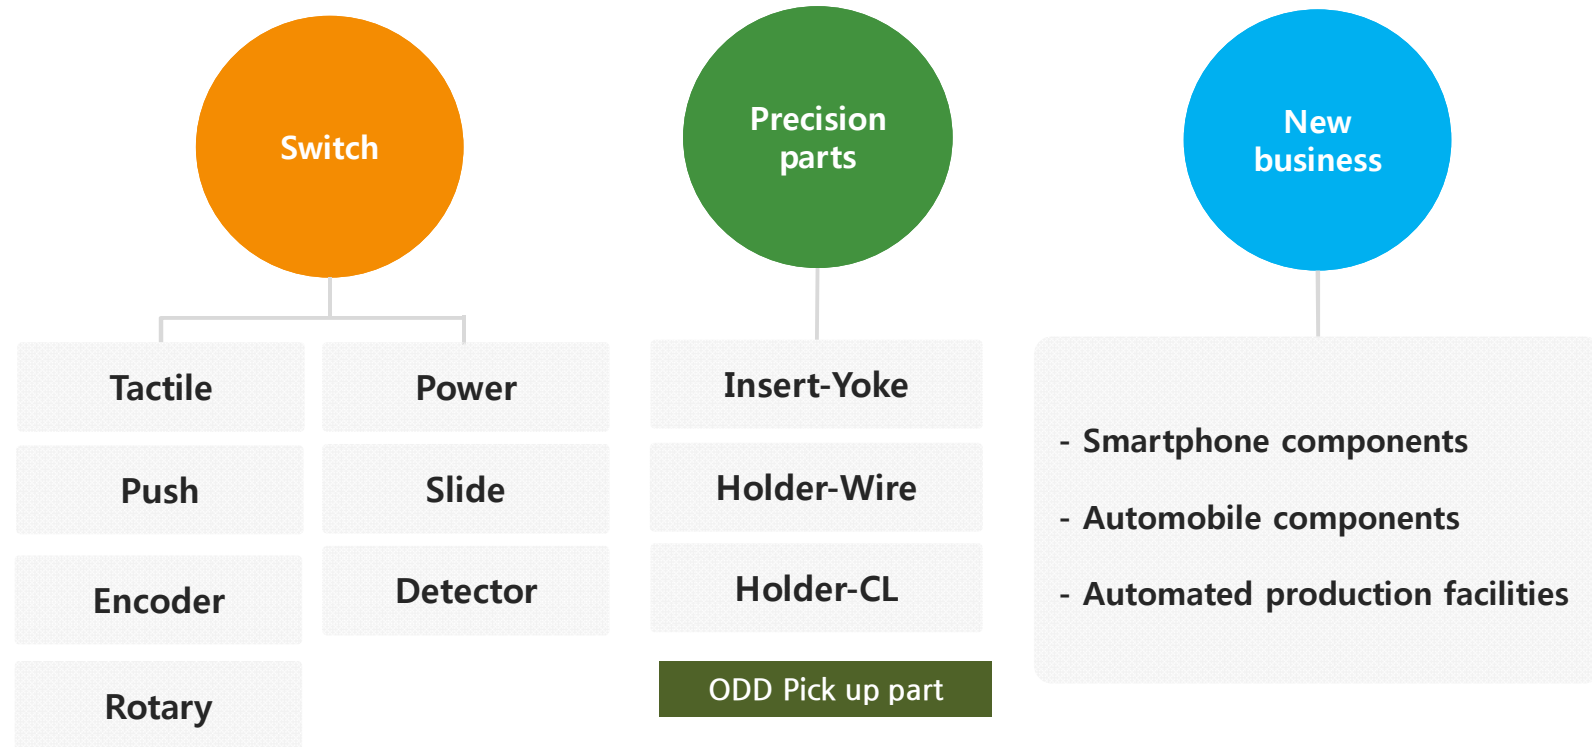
Switch

Tactile

Power

Push

Slide

Encoder

Detector

Rotary

Precision parts

Insert-Yoke

Holder-Wire

Holder-CL

ODD Pick up part

New business

- Smartphone components
- Automobile components
- Automated production facilities